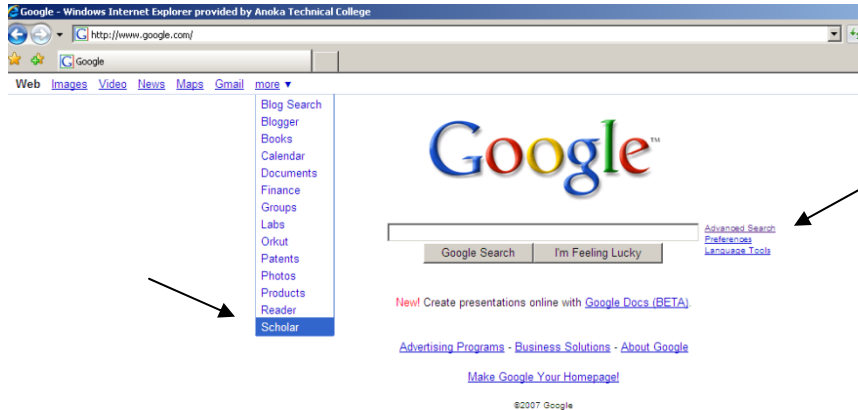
Google - Windows Internet Explorer provided by Anoka Technical College

http://www.google.com/

Google

Web Images Video News Maps Gmail more ▾

Blog Search
Blogger
Books
Calendar
Documents
Finance
Groups
Labs
Orkut
Patents
Photos
Products
Reader
Scholar

Google™

Advanced Search
Preferences
Language Tools

Google Search I'm Feeling Lucky

New! Create presentations online with Google Docs (BETA).

Advertising Programs - Business Solutions - About Google

Make Google Your Homepage!

©2007 Google